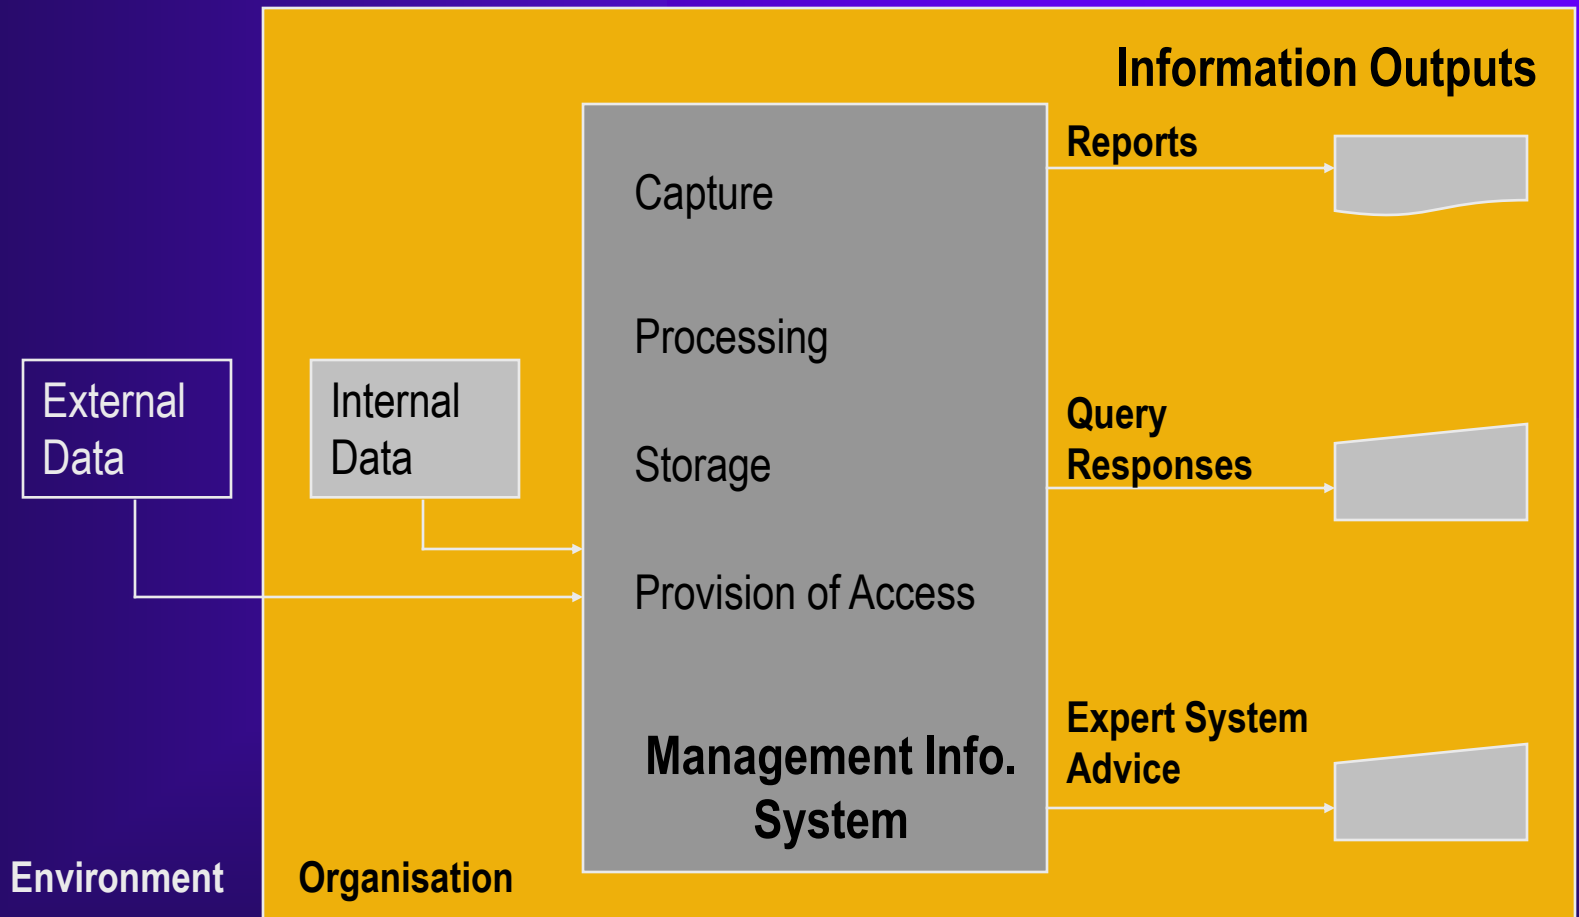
Information Outputs

External Data

Internal Data

Capture

Processing

Storage

Provision of Access

Management Info. System

Reports

Query Responses

Expert System Advice

Environment

Organisation